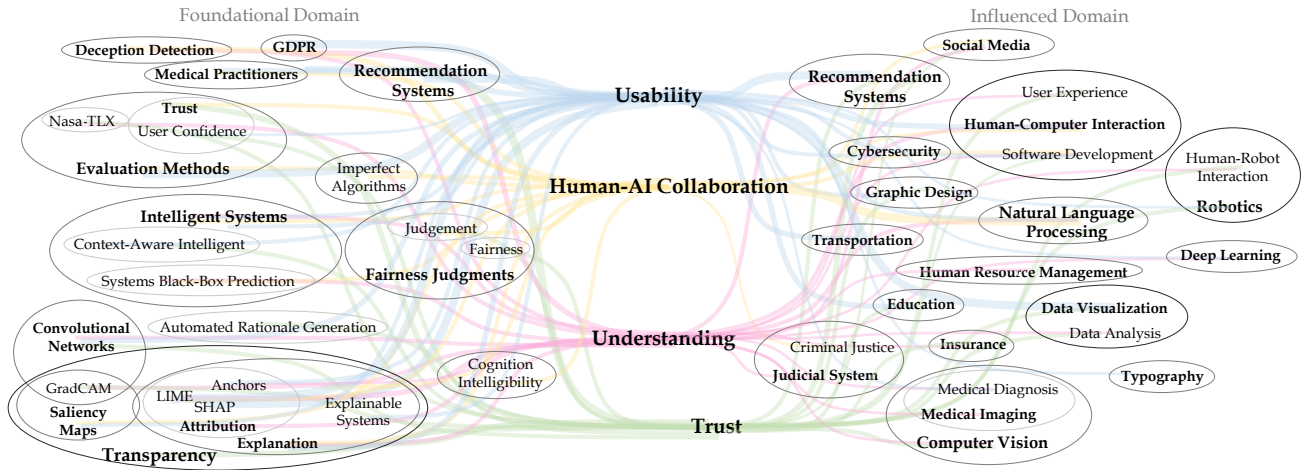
Foundational Domain

Influenced Domain

Deception Detection
GDPR
Medical Practitioners
Recommendation Systems
Nasa-TLX
Trust
User Confidence
Evaluation Methods
Imperfect Algorithms
Intelligent Systems
Context-Aware Intelligent
Systems Black-Box Prediction
Judgement
Fairness
Fairness Judgments
Convolutional Networks
Automated Rationale Generation
GradCAM
Saliency Maps
LIME
Anchors
SHAP
Attribution
Explanation
Explainable Systems
Transparency
Cognition Intelligibility

Usability
Human-AI Collaboration
Understanding
Trust

Social Media
Recommendation Systems
User Experience
Human-Computer Interaction
Software Development
Cybersecurity
Human-Robot Interaction
Robotics
Graphic Design
Natural Language Processing
Transportation
Deep Learning
Human Resource Management
Education
Data Visualization
Data Analysis
Criminal Justice
Judicial System
Insurance
Typography
Medical Diagnosis
Medical Imaging
Computer Vision